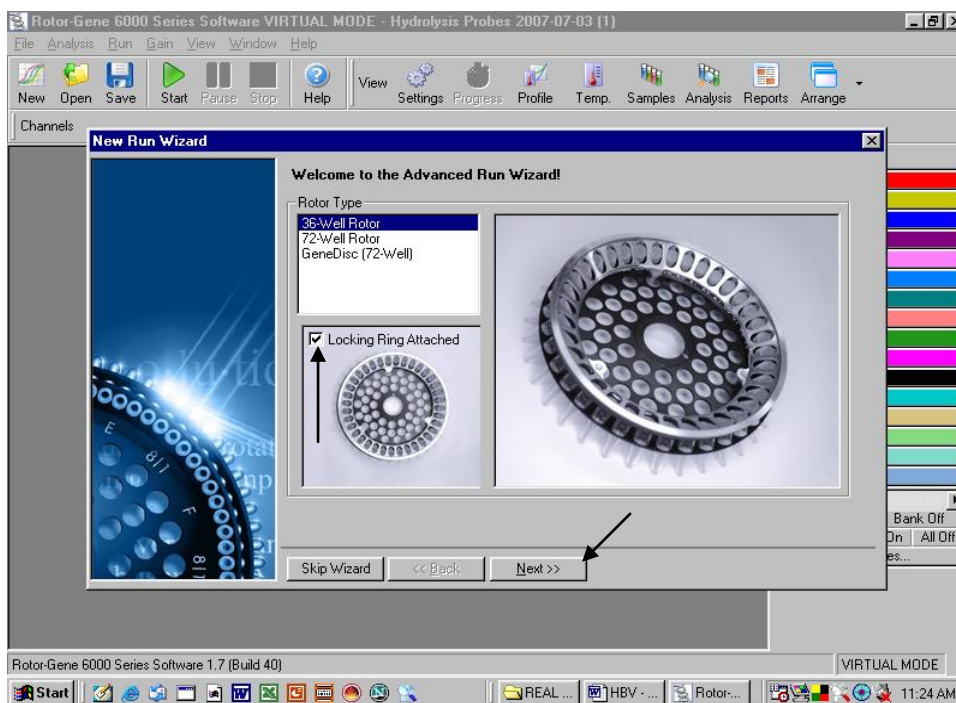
Rotor-Gene 6000 Series Software VIRTUAL MODE - Hydrolysis Probes 2007-07-03 (1)

File Analysis Run Gain View Window Help

New Open Save Start Pause Stop Help View Settings Progress Profile Temp. Samples Analysis Reports Arrange

Channels

New Run Wizard

Welcome to the Advanced Run Wizard!

Rotor Type

36-Well Rotor
72-Well Rotor
GeneDisc (72-Well)

Locking Ring Attached

Skip Wizard << Back Next >>

Bank Off
On All Off
es...

Rotor-Gene 6000 Series Software 1.7 (Build 40)

VIRTUAL MODE

Start REAL ... HBV - ... Rotor-... 11:24 AM